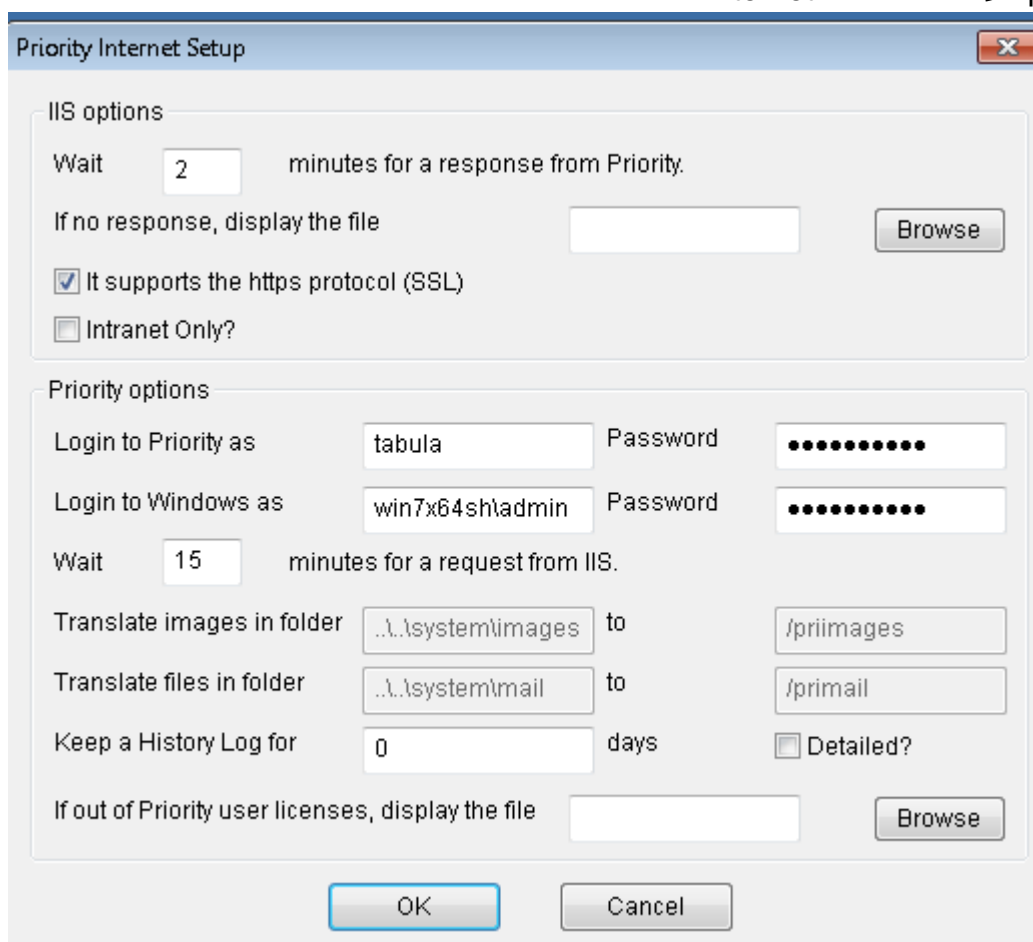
Priority Internet Setup

IIS options

Wait 2 minutes for a response from Priority.

If no response, display the file Browse

It supports the https protocol (SSL)

Intranet Only?

Priority options

Login to Priority as tabula Password ●●●●●●●●●●

Login to Windows as win7x64sh\admin Password ●●●●●●●●●●

Wait 15 minutes for a request from IIS.

Translate images in folder ..\..\system\images to /priimages

Translate files in folder ..\..\system\mail to /primail

Keep a History Log for 0 days Detailed?

If out of Priority user licenses, display the file Browse

OK Cancel